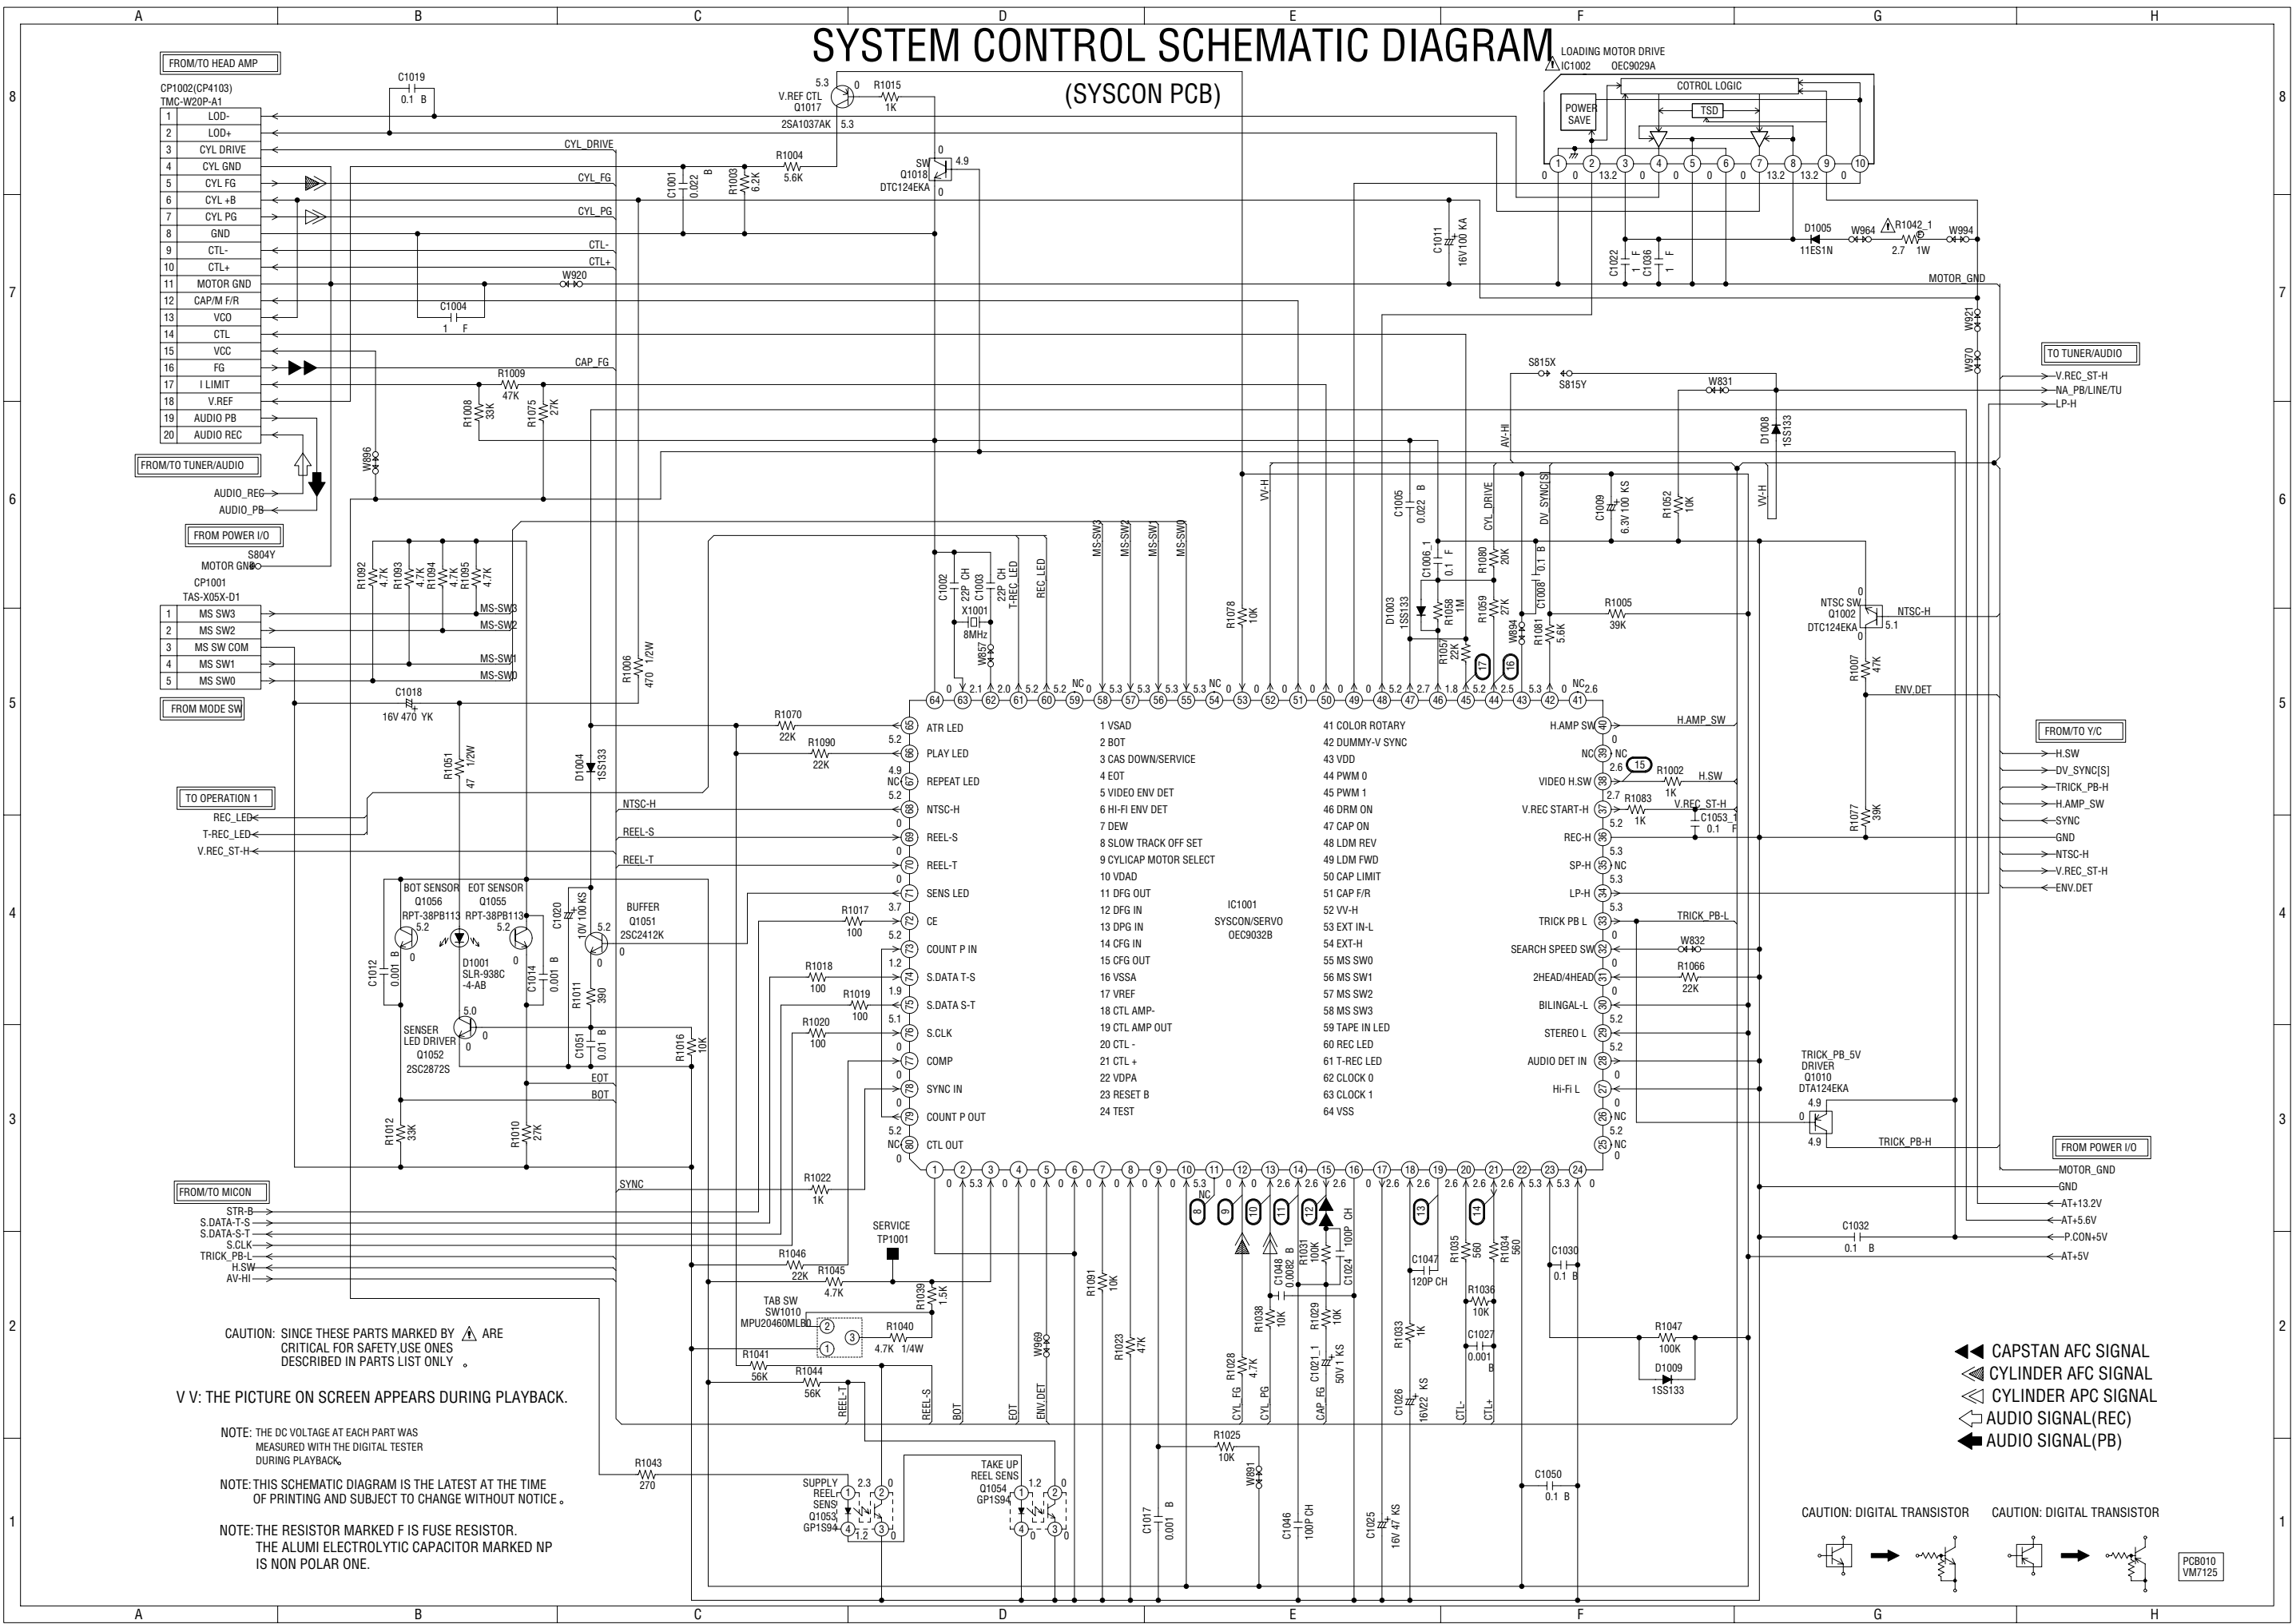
A B C D E F G H

SYSTEM CONTROL SCHEMATIC DIAGRAM

(SYSCON PCB)

FROM/TO HEAD AMP

CP1002(CP4103)
TMC-W20P-A1

| 1 | LOD- |
|---|---|
| 2 | LOD+ |
| 3 | CYL DRIVE |
| 4 | CYL GND |
| 5 | CYL FG |
| 6 | CYL +B |
| 7 | CYL PG |
| 8 | GND |
| 9 | CTL- |
| 10 | CTL+ |
| 11 | MOTOR GND |
| 12 | CAP/M F/R |
| 13 | VCO |
| 14 | CTL |
| 15 | VCC |
| 16 | FG |
| 17 | I LIMIT |
| 18 | V.REF |
| 19 | AUDIO PB |
| 20 | AUDIO REC |

FROM/TO TUNER/AUDIO
AUDIO_REC
AUDIO_PB

FROM POWER I/O
S804Y
MOTOR GND

CP1001
TAS-X05X-D1

| 1 | MS SW3 |
|---|---|
| 2 | MS SW2 |
| 3 | MS SW COM |
| 4 | MS SW1 |
| 5 | MS SW0 |

FROM MODE SW

TO OPERATION 1
REC_LED
T-REC_LED
V.REC_ST-H

FROM/TO MICON
STR-B
S.DATA-T-S
S.DATA-S-T
S.CLK
TRICK_PB-L
H.SW
AV-HI

C1019 0.1 B
V.REF CTL Q1017 2SA1037AK 5.3 0 5.3
R1015 1K
CYL_DRIVE CYL_FG CYL_PG CTL- CTL+ W920 CAP_FG
C1001 0.022 B R1003 6.2K R1004 5.6K
SW Q1018 DTC124EKA 0 4.9 0
C1004 1 F
R1009 47K R1008 33K R1075 27K
W896
R1092 4.7K R1093 4.7K R1094 4.7K R1095 4.7K
MS-SW3 MS-SW2 MS-SW1 MS-SW0
C1018 16V 470 YK
R1006 470 1/2W
R1051 47 1/2W
D1004 1SS133
NTSC-H REEL-S REEL-T
BOT SENSOR Q1056 RPT-38PB113 5.2 0
EOT SENSOR Q1055 RPT-38PB113 5.2 0
D1001 SLR-938C -4-AB
C1012 0.001 B C1014 0.001 B
C1020 10V 100 KS
BUFFER Q1051 2SC2412K 5.2 0
SENSER LED DRIVER Q1052 2SC2872S 5.0 0
R1011 390 C1051 0.01 B R1016 10K
EOT BOT
R1012 33K R1010 27K
SYNC
R1070 22K R1090 22K R1017 100 R1018 100 R1019 100 R1020 100 R1022 1K
C1002 22P CH C1003 22P CH X1001 8MHz W857
T-REC_LED REC_LED MS-SW3 MS-SW2 MS-SW1 MS-SW0
R1078 10K VV-H
C1005 0.022 B C1006_1 0.1 F D1003 1SS133 R1058 1M R1057 22K
CYL_DRIVE R1080 20K R1059 27K W894 DV_SYNC[S] C1008 0.1 B R1081 5.6K
AV-HI C1011 16V 100 KA C1009 6.3V 100 KS R1052 10K VV-H
R1005 39K

64 63 62 61 60 59 58 57 56 55 54 53 52 51 50 49 48 47 46 45 44 43 42 41
0 2.1 2.0 5.2 5.2 NC 0 5.3 5.3 5.3 5.3 NC 0 0 0 0 0 5.2 2.7 1.8 5.2 2.5 5.3 0 NC 2.6
17 16

65 ATR LED 5.2
66 PLAY LED 4.9
67 REPEAT LED NC 5.2
68 NTSC-H 0
69 REEL-S 0
70 REEL-T 0
71 SENS LED 3.7
72 CE 5.2
73 COUNT P IN 1.2
74 S.DATA T-S 1.9
75 S.DATA S-T 5.1
76 S.CLK 0
77 COMP 0
78 SYNC IN 0
79 COUNT P OUT 5.2
80 CTL OUT NC 0

1 VSAD
2 BOT
3 CAS DOWN/SERVICE
4 EOT
5 VIDEO ENV DET
6 HI-FI ENV DET
7 DEW
8 SLOW TRACK OFF SET
9 CYLICAP MOTOR SELECT
10 VDAD
11 DFG OUT
12 DFG IN
13 DPG IN
14 CFG IN
15 CFG OUT
16 VSSA
17 VREF
18 CTL AMP-
19 CTL AMP OUT
20 CTL -
21 CTL +
22 VDPA
23 RESET B
24 TEST

IC1001
SYSCON/SERVO
OEC9032B

41 COLOR ROTARY
42 DUMMY-V SYNC
43 VDD
44 PWM 0
45 PWM 1
46 DRM ON
47 CAP ON
48 LDM REV
49 LDM FWD
50 CAP LIMIT
51 CAP F/R
52 VV-H
53 EXT IN-L
54 EXT-H
55 MS SW0
56 MS SW1
57 MS SW2
58 MS SW3
59 TAPE IN LED
60 REC LED
61 T-REC LED
62 CLOCK 0
63 CLOCK 1
64 VSS

H.AMP SW 40 0
NC 39 NC 2.6 15
VIDEO H.SW 38 2.7
V.REC START-H 37 5.2
REC-H 36 5.3
SP-H 35 NC 5.3
LP-H 34 5.3
TRICK PB L 33 0
SEARCH SPEED SW 32 0
2HEAD/4HEAD 31 0
BILINGAL-L 30 5.2
STEREO L 29 5.2
AUDIO DET IN 28 0
Hi-Fi L 27 0
26 NC 5.2
25 NC 0

R1002 1K H.SW R1083 1K V.REC_ST-H C1053_1 0.1 F H.AMP_SW TRICK_PB-L W832 R1066 22K

1 2 3 4 5 6 7 8 9 10 11 12 13 14 15 16 17 18 19 20 21 22 23 24
0 5.3 0 0 0 0 0 0 0 5.3 0 0 2.6 2.6 2.6 0 2.6 0 2.6 2.6 2.6 5.3 5.3 0
NC 8 9 10 11 12 13 14

LOADING MOTOR DRIVE
IC1002 OEC9029A
POWER SAVE
COTROL LOGIC
TSD
1 2 3 4 5 6 7 8 9 10
0 0 13.2 0 0 0 0 13.2 13.2 0
C1022 1 F C1036 1 F
D1005 11ES1N W964 R1042_1 2.7 1W W994
MOTOR_GND
W921 W970
S815X S815Y W831
D1008 1SS133
NTSC SW Q1002 DTC124EKA 0 5.1 0 NTSC-H
R1007 47K ENV.DET R1077 39K

TO TUNER/AUDIO
V.REC_ST-H
NA_PB/LINE/TU
LP-H

FROM/TO Y/C
H.SW
DV_SYNC[S]
TRICK_PB-H
H.AMP_SW
SYNC
GND
NTSC-H
V.REC_ST-H
ENV.DET

TRICK_PB_5V DRIVER Q1010 DTA124EKA 4.9 0 4.9
TRICK_PB-H

FROM POWER I/O
MOTOR_GND
GND
AT+13.2V
AT+5.6V
P.CON+5V
AT+5V

C1032 0.1 B

SERVICE TP1001
R1046 22K R1045 4.7K R1039 1.5K
TAB SW SW1010 MPU20460MLBD
R1040 4.7K 1/4W
R1041 56K R1044 56K
REEL-T REEL-S BOT EOT ENV.DET
W869 R1091 10K R1023 47K
R1038 10K R1028 4.7K C1048 0.0082 B R1031 100K R1029 10K C1024 100P CH C1021_1 50V 1 KS
CYL_FG CYL_PG CAP_FG
C1047 120P CH R1035 560 R1034 560 R1036 10K R1033 1K C1027 0.001 B C1026 16V22 KS
CTL- CTL+
C1030 0.1 B
R1047 100K D1009 1SS133
R1025 10K W891
C1017 0.001 B C1046 100P CH C1025 16V 47 KS
C1050 0.1 B
R1043 270

SUPPLY REEL SENS Q1053 GP1S94 2.3 0 1.2 0
TAKE UP REEL SENS Q1054 GP1S94 1.2 0 0 0

CAUTION: SINCE THESE PARTS MARKED BY ⚠ ARE CRITICAL FOR SAFETY,USE ONES DESCRIBED IN PARTS LIST ONLY 。

V V: THE PICTURE ON SCREEN APPEARS DURING PLAYBACK.

NOTE: THE DC VOLTAGE AT EACH PART WAS MEASURED WITH THE DIGITAL TESTER DURING PLAYBACK。

NOTE: THIS SCHEMATIC DIAGRAM IS THE LATEST AT THE TIME OF PRINTING AND SUBJECT TO CHANGE WITHOUT NOTICE。

NOTE: THE RESISTOR MARKED F IS FUSE RESISTOR. THE ALUMI ELECTROLYTIC CAPACITOR MARKED NP IS NON POLAR ONE.

CAPSTAN AFC SIGNAL
CYLINDER AFC SIGNAL
CYLINDER APC SIGNAL
AUDIO SIGNAL(REC)
AUDIO SIGNAL(PB)

CAUTION: DIGITAL TRANSISTOR CAUTION: DIGITAL TRANSISTOR

PCB010
VM7125

8 7 6 5 4 3 2 1